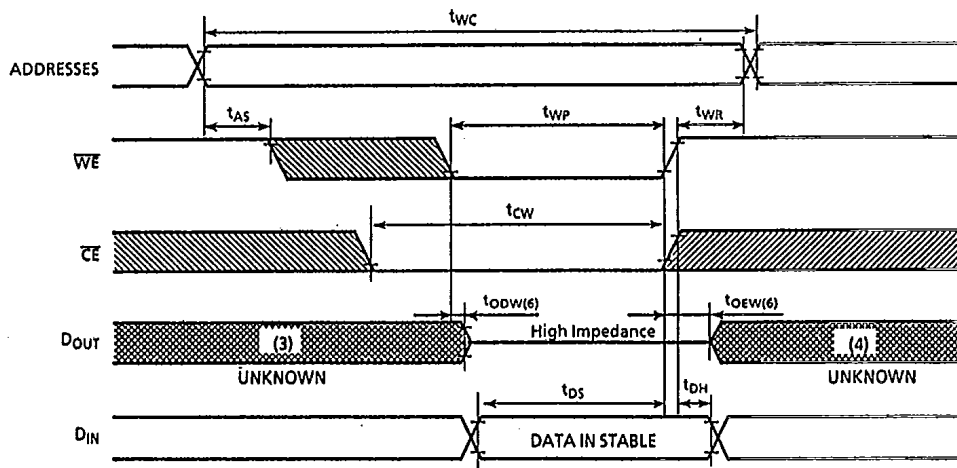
$t_{WC}$

ADDRESSES

$t_{AS}$

$t_{WP}$

$t_{WR}$

$\overline{WE}$

$t_{CW}$

$\overline{CE}$

$t_{ODW(6)}$

$t_{OEW(6)}$

$D_{OUT}$

(3)

High Impedance

(4)

UNKNOWN

UNKNOWN

$t_{DS}$

$t_{DH}$

$D_{IN}$

DATA IN STABLE